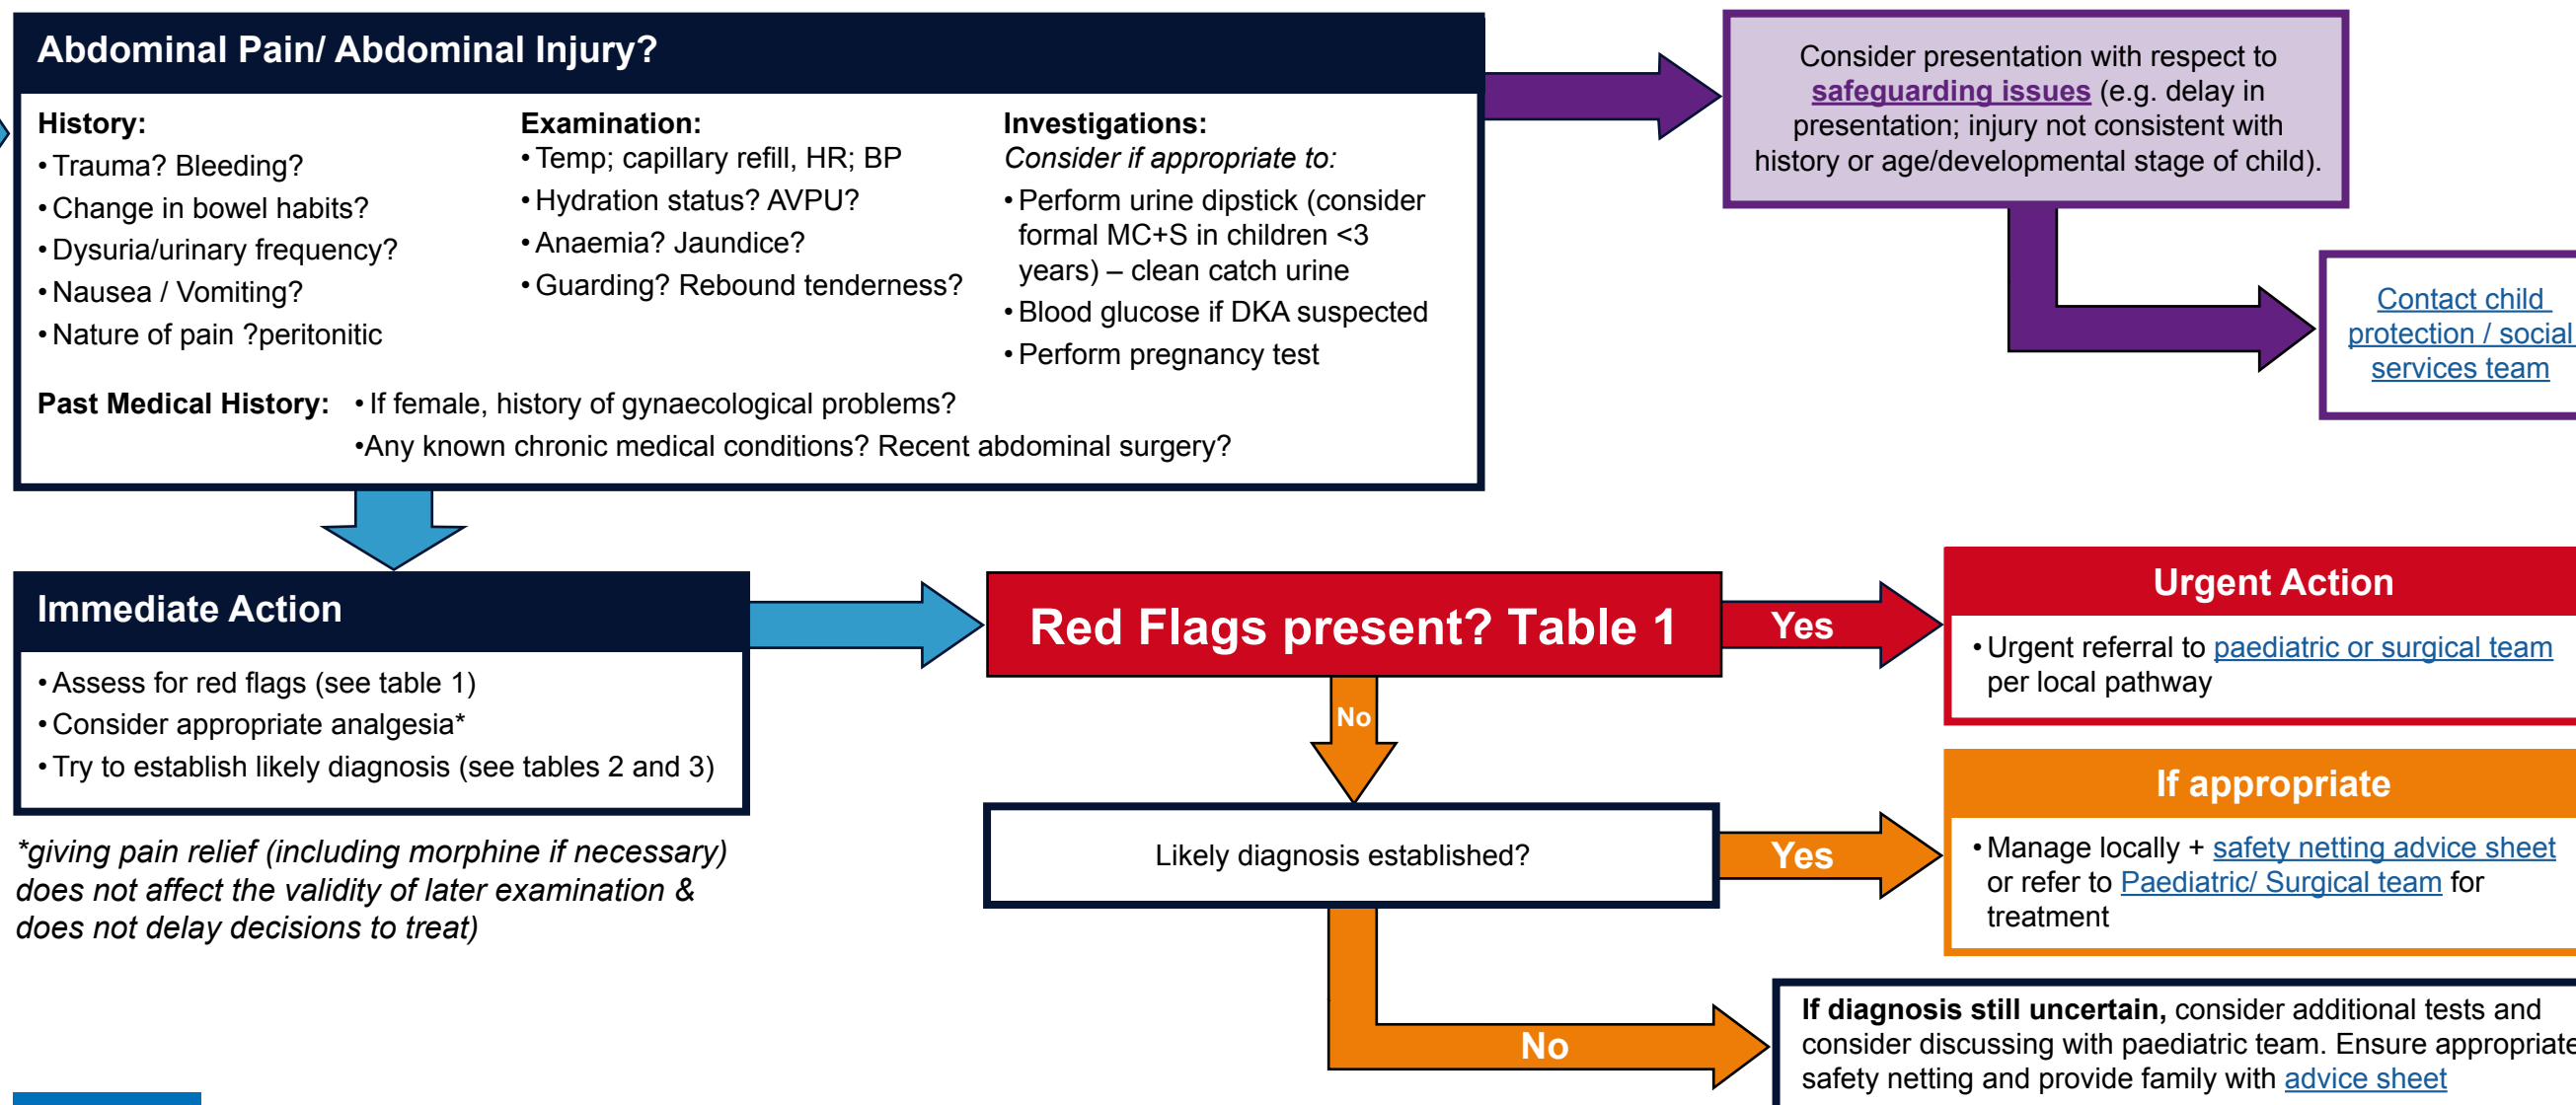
Abdominal Pain/ Abdominal Injury?

History:
• Trauma? Bleeding?
• Change in bowel habits?
• Dysuria/urinary frequency?
• Nausea / Vomiting?
• Nature of pain ?peritonitic

Examination:
• Temp; capillary refill, HR; BP
• Hydration status? AVPU?
• Anaemia? Jaundice?
• Guarding? Rebound tenderness?

Investigations:
Consider if appropriate to:
• Perform urine dipstick (consider formal MC+S in children <3 years) – clean catch urine
• Blood glucose if DKA suspected
• Perform pregnancy test

Past Medical History: • If female, history of gynaecological problems?
•Any known chronic medical conditions? Recent abdominal surgery?

Consider presentation with respect to safeguarding issues (e.g. delay in presentation; injury not consistent with history or age/developmental stage of child).

Contact child protection / social services team

Immediate Action
• Assess for red flags (see table 1)
• Consider appropriate analgesia*
• Try to establish likely diagnosis (see tables 2 and 3)

*giving pain relief (including morphine if necessary) does not affect the validity of later examination & does not delay decisions to treat)

Red Flags present? Table 1

Yes

Urgent Action
• Urgent referral to paediatric or surgical team per local pathway

No

Likely diagnosis established?

Yes

If appropriate
• Manage locally + safety netting advice sheet or refer to Paediatric/ Surgical team for treatment

No

If diagnosis still uncertain, consider additional tests and consider discussing with paediatric team. Ensure appropriate safety netting and provide family with advice sheet